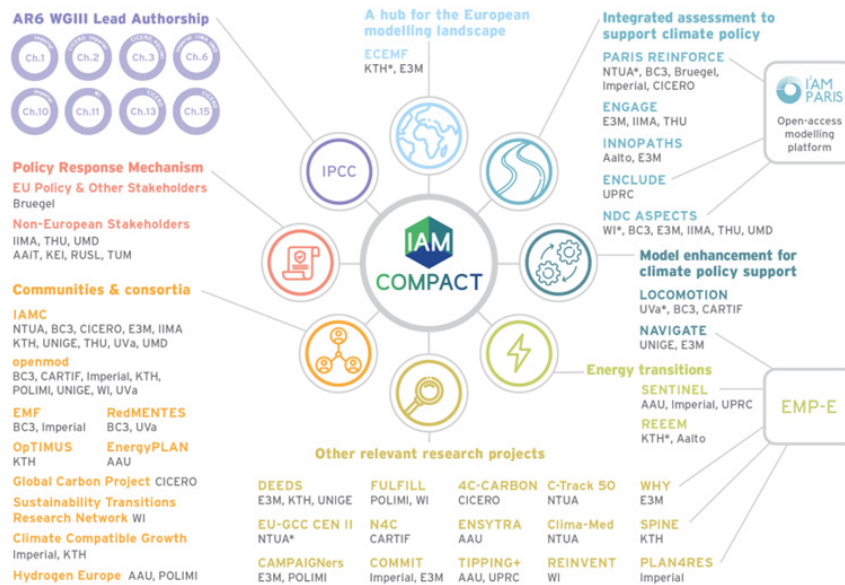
AR6 WGIII Lead Authorship

Ch.1 Ch.2 Ch.3 Ch.6 Ch.10 Ch.11 Ch.13 Ch.15

A hub for the European modelling landscape

ECEMF
KTH*, E3M

Integrated assessment to support climate policy

PARIS REINFORCE
NTUA*, BC3, Bruegel, Imperial, CICERO

ENGAGE
E3M, IIMA, THU

INNOPATHS
Aalto, E3M

ENCLUDE
UPRC

NDC ASPECTS
WI*, BC3, E3M, IIMA, THU, UMD

I²AM PARIS
Open-access modelling platform

IPCC

IAM COMPACT

Policy Response Mechanism
EU Policy & Other Stakeholders
Bruegel
Non-European Stakeholders
IIMA, THU, UMD
AAIT, KEI, RUSL, TUM

Model enhancement for climate policy support
LOCOMOTION
UVa*, BC3, CARTIF
NAVIGATE
UNIGE, E3M

Communities & consortia
IAMC
NTUA, BC3, CICERO, E3M, IIMA
KTH, UNIGE, THU, UVa, UMD
openmod
BC3, CARTIF, Imperial, KTH, POLIMI, UNIGE, WI, UVa
EMF
BC3, Imperial
RedMENTES
BC3, UVa
OpTIMUS
KTH
EnergyPLAN
AAU
Global Carbon Project CICERO
Sustainability Transitions Research Network WI
Climate Compatible Growth
Imperial, KTH
Hydrogen Europe AAU, POLIMI

Energy transitions
SENTINEL
AAU, Imperial, UPRC
REEEM
KTH*, Aalto

EMP-E

Other relevant research projects

DEEDS
E3M, KTH, UNIGE
FULFILL
POLIMI, WI
4C-CARBON
CICERO
C-Track 50
NTUA
WHY
E3M
EU-GCC CEN II
NTUA*
N4C
CARTIF
ENSYTRA
AAU
Clima-Med
NTUA
SPINE
KTH
CAMPAIGNers
E3M, POLIMI
COMMIT
Imperial, E3M
TIPPING+
AAU, UPRC
REINVENT
WI
PLAN4RES
Imperial